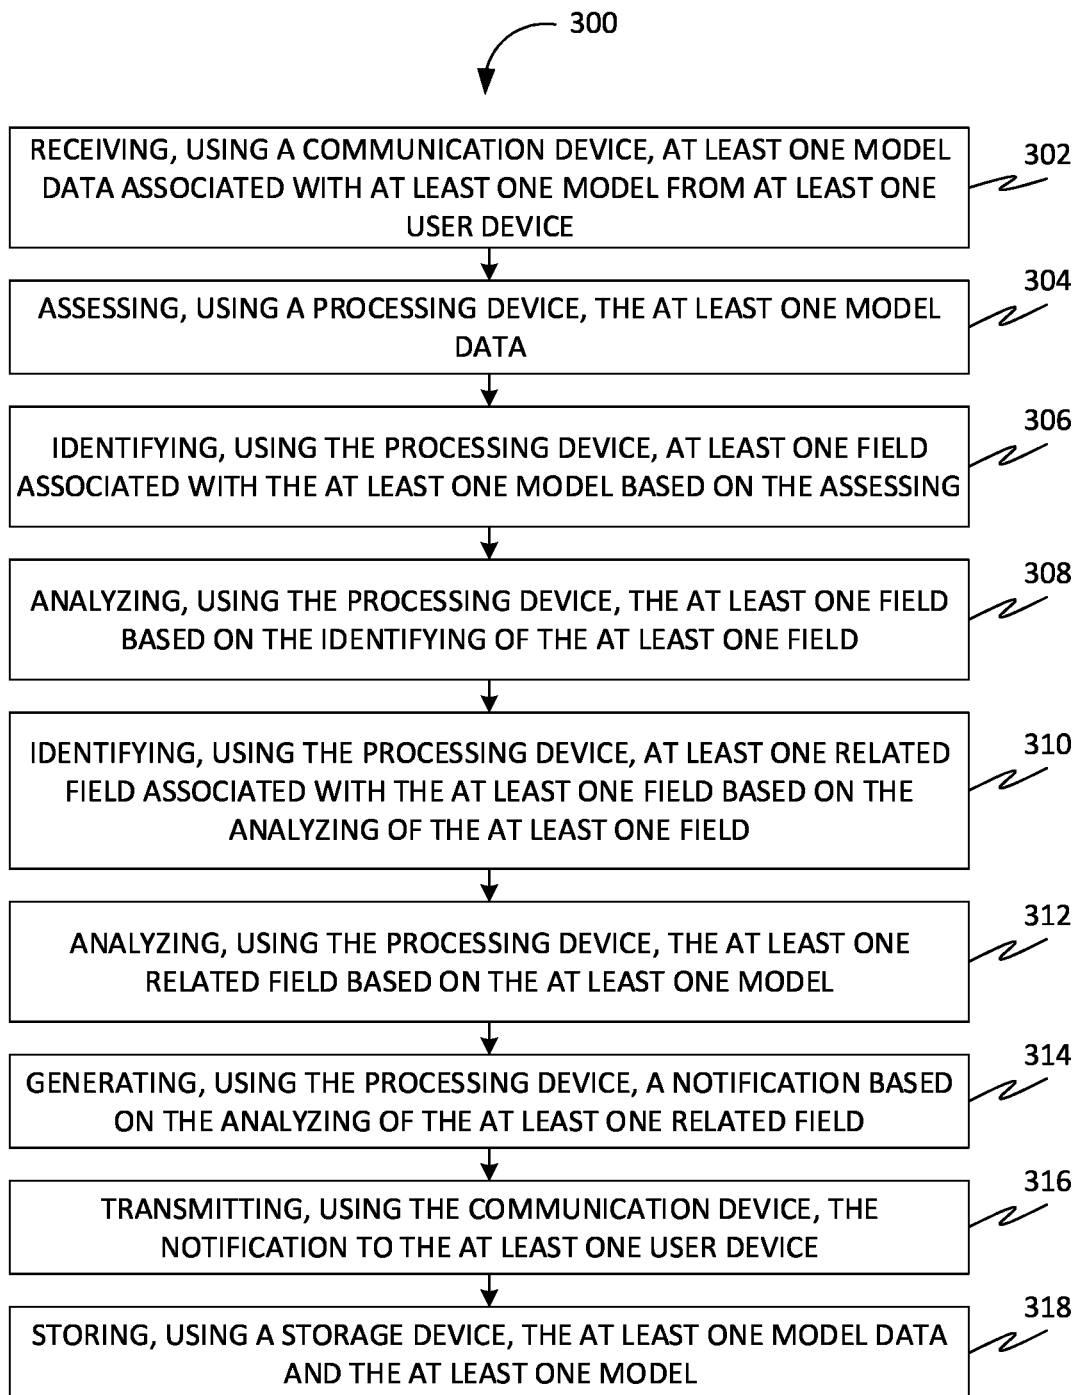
300

RECEIVING, USING A COMMUNICATION DEVICE, AT LEAST ONE MODEL DATA ASSOCIATED WITH AT LEAST ONE MODEL FROM AT LEAST ONE USER DEVICE

302

ASSESSING, USING A PROCESSING DEVICE, THE AT LEAST ONE MODEL DATA

304

IDENTIFYING, USING THE PROCESSING DEVICE, AT LEAST ONE FIELD ASSOCIATED WITH THE AT LEAST ONE MODEL BASED ON THE ASSESSING

306

ANALYZING, USING THE PROCESSING DEVICE, THE AT LEAST ONE FIELD BASED ON THE IDENTIFYING OF THE AT LEAST ONE FIELD

308

IDENTIFYING, USING THE PROCESSING DEVICE, AT LEAST ONE RELATED FIELD ASSOCIATED WITH THE AT LEAST ONE FIELD BASED ON THE ANALYZING OF THE AT LEAST ONE FIELD

310

ANALYZING, USING THE PROCESSING DEVICE, THE AT LEAST ONE RELATED FIELD BASED ON THE AT LEAST ONE MODEL

312

GENERATING, USING THE PROCESSING DEVICE, A NOTIFICATION BASED ON THE ANALYZING OF THE AT LEAST ONE RELATED FIELD

314

TRANSMITTING, USING THE COMMUNICATION DEVICE, THE NOTIFICATION TO THE AT LEAST ONE USER DEVICE

316

STORING, USING A STORAGE DEVICE, THE AT LEAST ONE MODEL DATA AND THE AT LEAST ONE MODEL

318